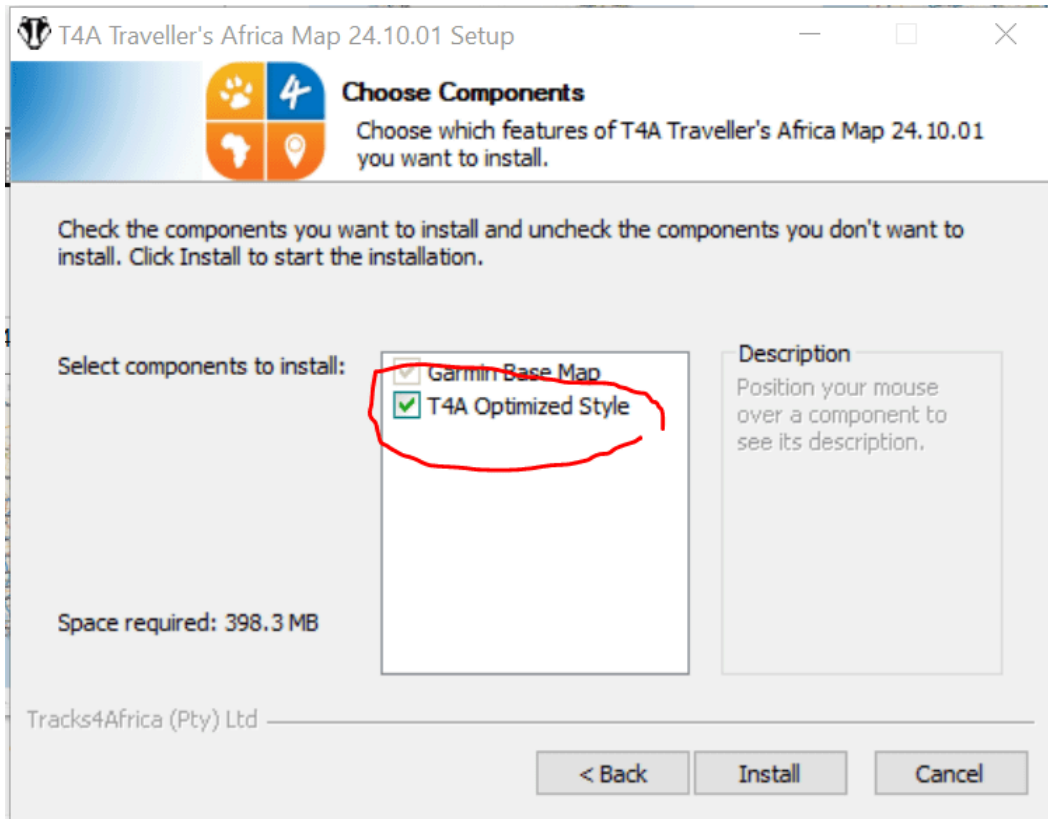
T4A Traveller's Africa Map 24.10.01 Setup

4

Choose Components

Choose which features of T4A Traveller's Africa Map 24.10.01 you want to install.

Check the components you want to install and uncheck the components you don't want to install. Click Install to start the installation.

Select components to install:

Garmin Base Map
T4A Optimized Style

Description
Position your mouse over a component to see its description.

Space required: 398.3 MB

Tracks4Africa (Pty) Ltd

< Back
Install
Cancel